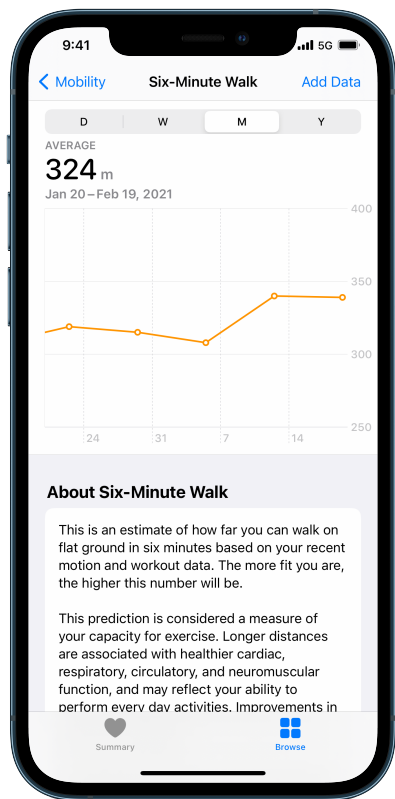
9:41
5G

Mobility
Six-Minute Walk
Add Data

D
W
M
Y

AVERAGE
324 m
Jan 20 – Feb 19, 2021

400
350
300
250

24
31
7
14

About Six-Minute Walk

This is an estimate of how far you can walk on flat ground in six minutes based on your recent motion and workout data. The more fit you are, the higher this number will be.

This prediction is considered a measure of your capacity for exercise. Longer distances are associated with healthier cardiac, respiratory, circulatory, and neuromuscular function, and may reflect your ability to perform every day activities. Improvements in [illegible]

Summary
Browse